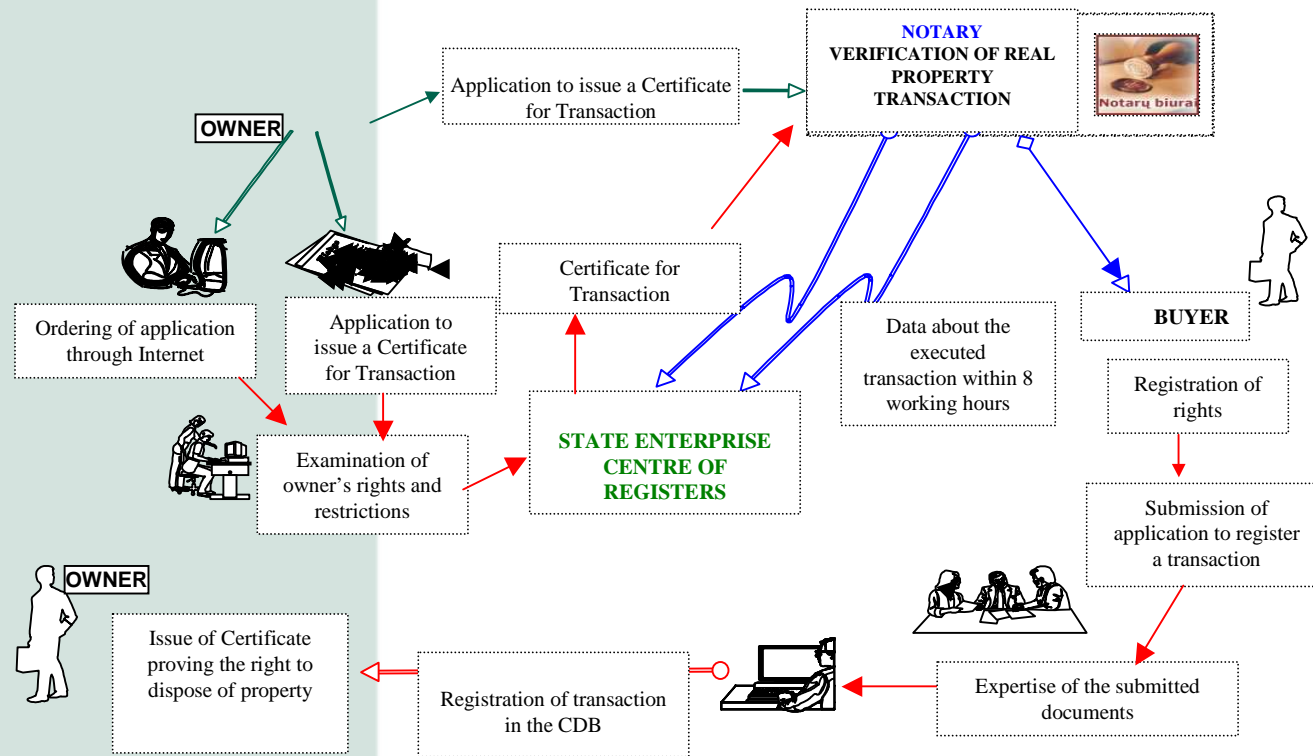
NOTARY
VERIFICATION OF REAL PROPERTY TRANSACTION

Notarų biura

Application to issue a Certificate for Transaction

OWNER

Certificate for Transaction

BUYER

Ordering of application through Internet

Application to issue a Certificate for Transaction

Data about the executed transaction within 8 working hours

Registration of rights

Examination of owner's rights and restrictions

STATE ENTERPRISE CENTRE OF REGISTERS

Submission of application to register a transaction

OWNER

Issue of Certificate proving the right to dispose of property

Registration of transaction in the CDB

Expertise of the submitted documents